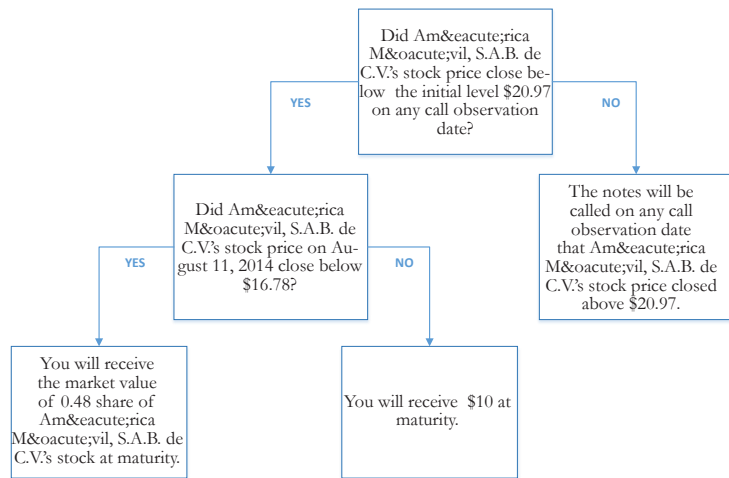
Did Am&eacute;rica M&oacute;vil, S.A.B. de C.V.'s stock price close below the initial level $20.97 on any call observation date?

YES

NO

Did Am&eacute;rica M&oacute;vil, S.A.B. de C.V.'s stock price on August 11, 2014 close below $16.78?

The notes will be called on any call observation date that Am&eacute;rica M&oacute;vil, S.A.B. de C.V.'s stock price closed above $20.97.

YES

NO

You will receive the market value of 0.48 share of Am&eacute;rica M&oacute;vil, S.A.B. de C.V.'s stock at maturity.

You will receive $10 at maturity.